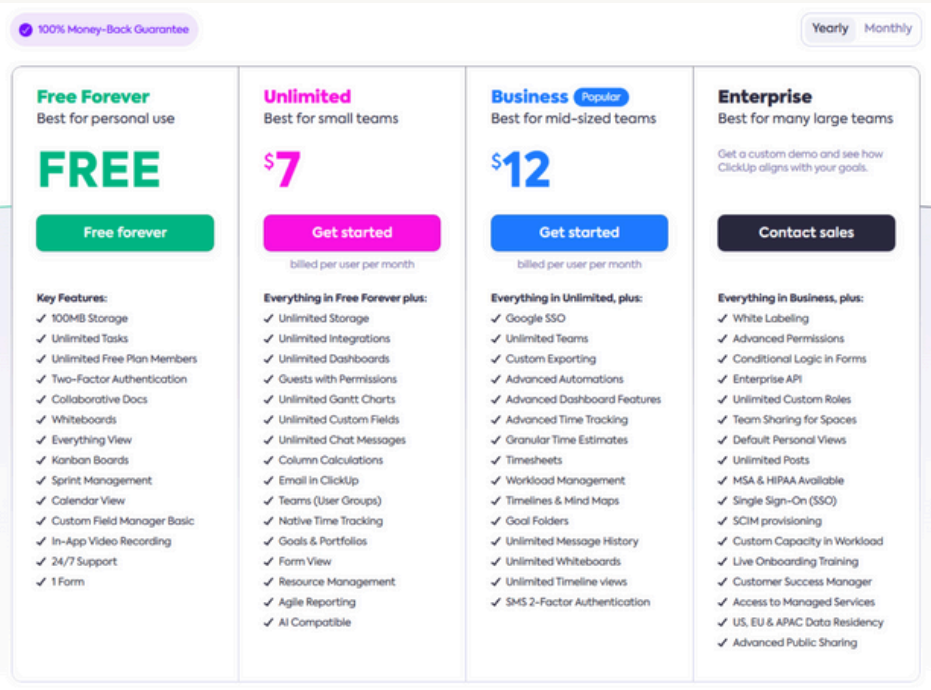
100% Money-Back Guarantee

Yearly Monthly

Free Forever
Best for personal use
FREE
Free forever

Key Features:
✓ 100MB Storage
✓ Unlimited Tasks
✓ Unlimited Free Plan Members
✓ Two-Factor Authentication
✓ Collaborative Docs
✓ Whiteboards
✓ Everything View
✓ Kanban Boards
✓ Sprint Management
✓ Calendar View
✓ Custom Field Manager Basic
✓ In-App Video Recording
✓ 24/7 Support
✓ 1 Form

Unlimited
Best for small teams
$7
Get started
billed per user per month

Everything in Free Forever plus:
✓ Unlimited Storage
✓ Unlimited Integrations
✓ Unlimited Dashboards
✓ Guests with Permissions
✓ Unlimited Gantt Charts
✓ Unlimited Custom Fields
✓ Unlimited Chat Messages
✓ Column Calculations
✓ Email in ClickUp
✓ Teams (User Groups)
✓ Native Time Tracking
✓ Goals & Portfolios
✓ Form View
✓ Resource Management
✓ Agile Reporting
✓ AI Compatible

Business Popular
Best for mid-sized teams
$12
Get started
billed per user per month

Everything in Unlimited, plus:
✓ Google SSO
✓ Unlimited Teams
✓ Custom Exporting
✓ Advanced Automations
✓ Advanced Dashboard Features
✓ Advanced Time Tracking
✓ Granular Time Estimates
✓ Timesheets
✓ Workload Management
✓ Timelines & Mind Maps
✓ Goal Folders
✓ Unlimited Message History
✓ Unlimited Whiteboards
✓ Unlimited Timeline views
✓ SMS 2-Factor Authentication

Enterprise
Best for many large teams
Get a custom demo and see how ClickUp aligns with your goals.
Contact sales

Everything in Business, plus:
✓ White Labeling
✓ Advanced Permissions
✓ Conditional Logic in Forms
✓ Enterprise API
✓ Unlimited Custom Roles
✓ Team Sharing for Spaces
✓ Default Personal Views
✓ Unlimited Posts
✓ MSA & HIPAA Available
✓ Single Sign-On (SSO)
✓ SCIM provisioning
✓ Custom Capacity in Workload
✓ Live Onboarding Training
✓ Customer Success Manager
✓ Access to Managed Services
✓ US, EU & APAC Data Residency
✓ Advanced Public Sharing